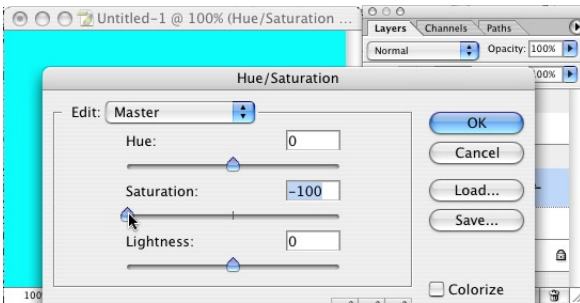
Untitled-1 @ 100% (Hue/Saturation ...

Layers Channels Paths

Normal

Opacity: 100%

100%

Hue/Saturation

Edit: Master

Hue: 0

Saturation: -100

Lightness: 0

OK

Cancel

Load...

Save...

Colorize

100